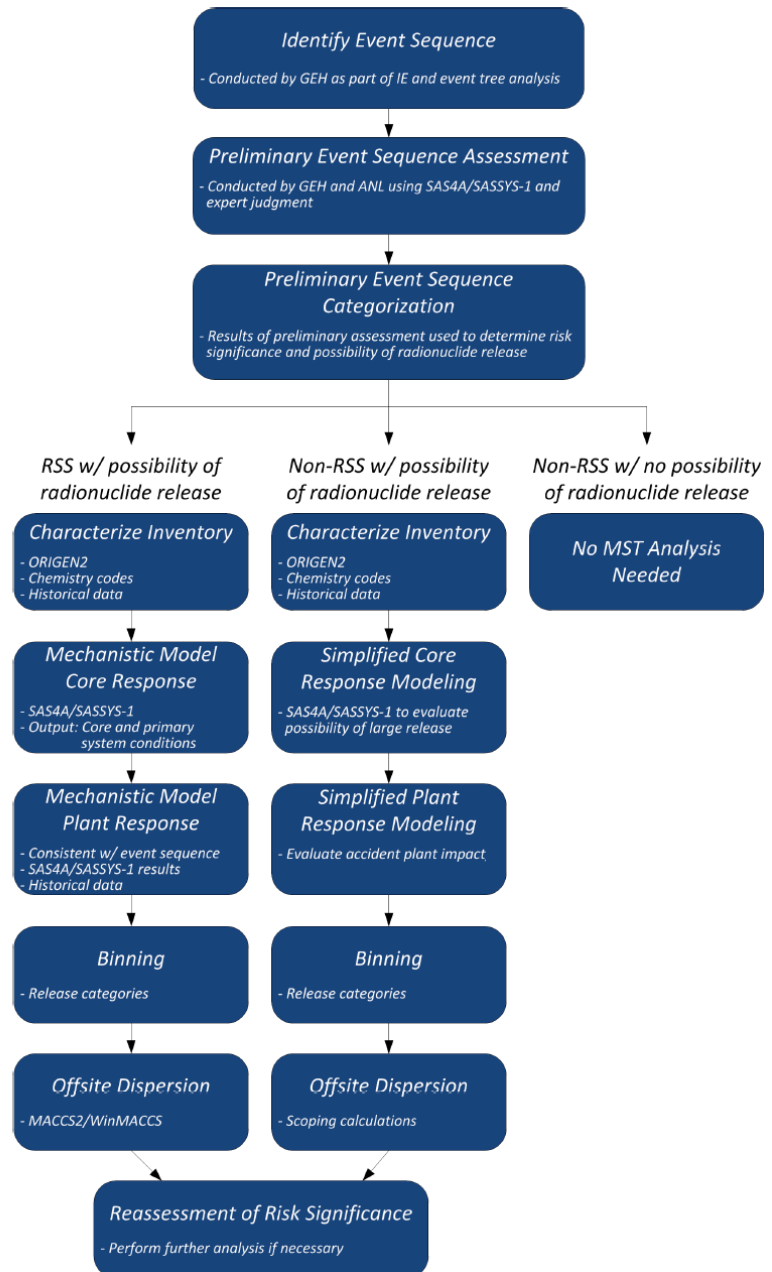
Identify Event Sequence

- Conducted by GEH as part of IE and event tree analysis

Preliminary Event Sequence Assessment

- Conducted by GEH and ANL using SAS4A/SASSYS-1 and expert judgment

Preliminary Event Sequence Categorization

- Results of preliminary assessment used to determine risk significance and possibility of radionuclide release

RSS w/ possibility of radionuclide release

Characterize Inventory

- ORIGEN2
- Chemistry codes
- Historical data

Mechanistic Model Core Response

- SAS4A/SASSYS-1
- Output: Core and primary system conditions

Mechanistic Model Plant Response

- Consistent w/ event sequence
- SAS4A/SASSYS-1 results
- Historical data

Binning

- Release categories

Offsite Dispersion

- MACCS2/WinMACCS

Non-RSS w/ possibility of radionuclide release

Characterize Inventory

- ORIGEN2
- Chemistry codes
- Historical data

Simplified Core Response Modeling

- SAS4A/SASSYS-1 to evaluate possibility of large release

Simplified Plant Response Modeling

- Evaluate accident plant impact

Binning

- Release categories

Offsite Dispersion

- Scoping calculations

Non-RSS w/ no possibility of radionuclide release

No MST Analysis Needed

Reassessment of Risk Significance

- Perform further analysis if necessary